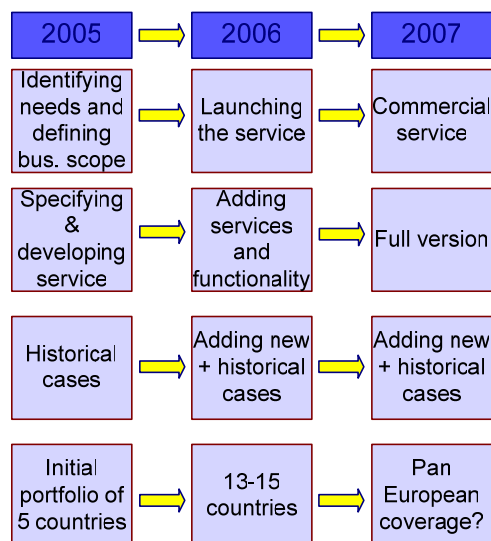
2005

2006

2007

Identifying needs and defining bus. scope

Launching the service

Commercial service

Specifying & developing service

Adding services and functionality

Full version

Historical cases

Adding new + historical cases

Adding new + historical cases

Initial portfolio of 5 countries

13-15 countries

Pan European coverage?